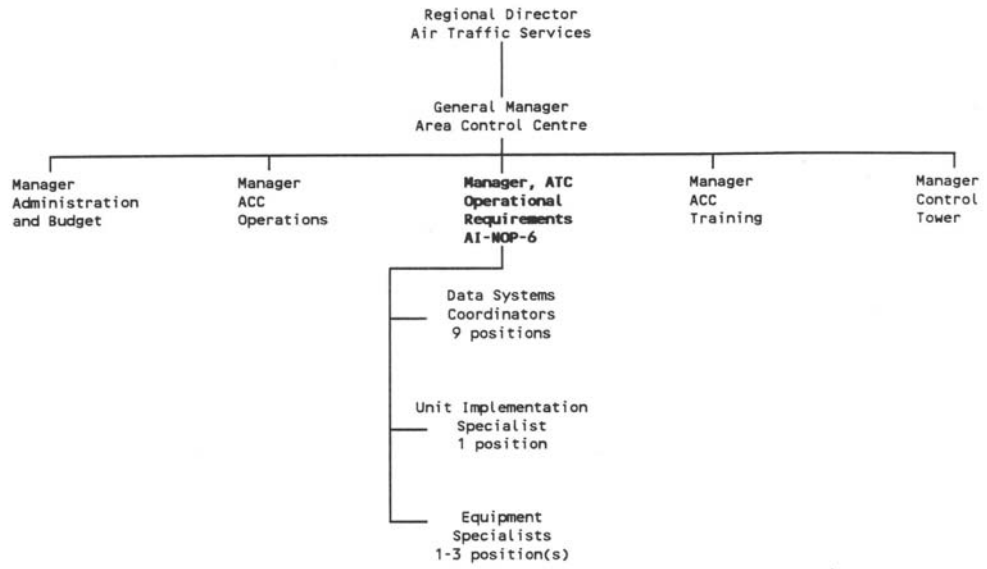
Regional Director
Air Traffic Services

General Manager
Area Control Centre

Manager
Administration
and Budget

Manager
ACC
Operations

**Manager, ATC
Operational
Requirements
AI-NOP-6**

Manager
ACC
Training

Manager
Control
Tower

Data Systems
Coordinators
9 positions

Unit Implementation
Specialist
1 position

Equipment
Specialists
1-3 position(s)